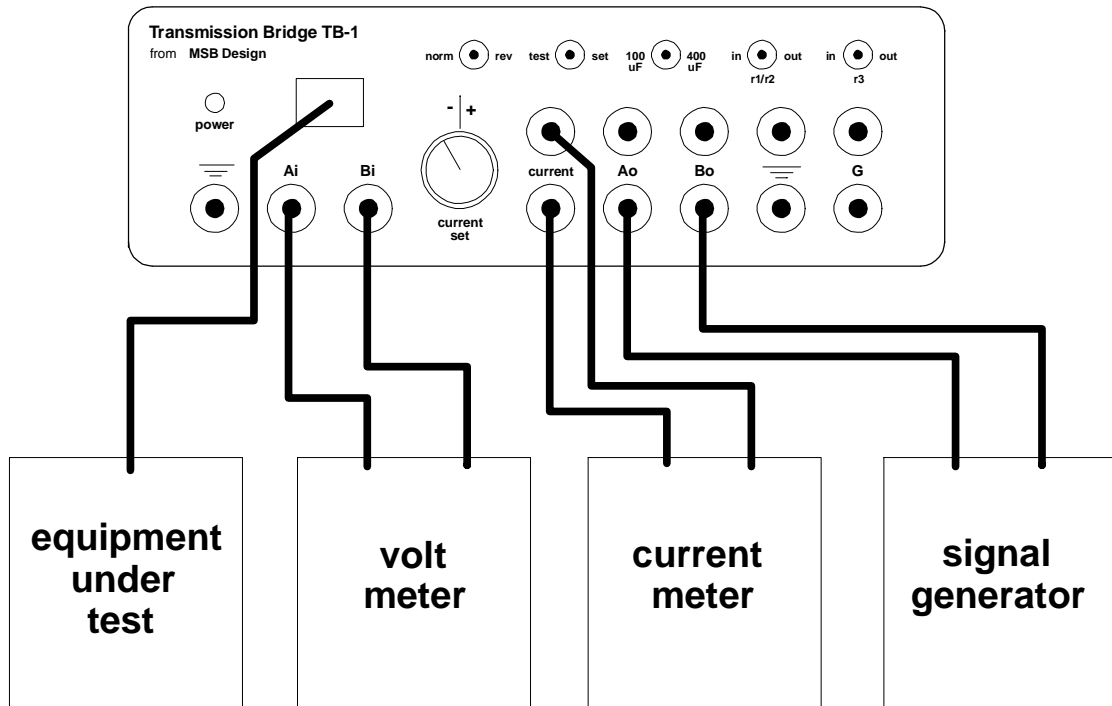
Transmission Bridge TB-1
from MSB Design

norm rev test set 100 uF 400 uF in out r1/r2 in out r3

power

- +

Ai Bi current set current Ao Bo G

equipment under test

volt meter

current meter

signal generator